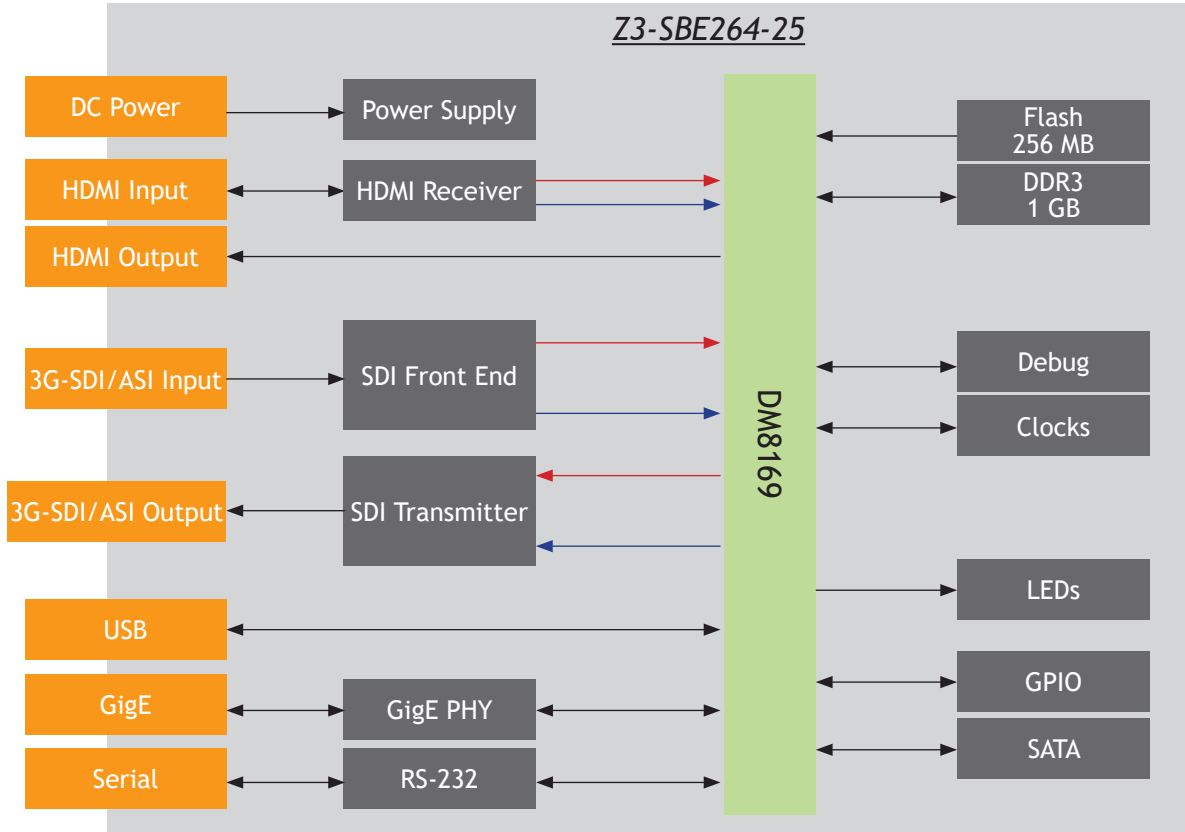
Z3-SBE264-25

DC Power

Power Supply

HDMI Input

HDMI Receiver

HDMI Output

3G-SDI/ASI Input

SDI Front End

3G-SDI/ASI Output

SDI Transmitter

USB

GigE

GigE PHY

Serial

RS-232

DM8169

Flash 256 MB

DDR3 1 GB

Debug

Clocks

LEDs

GPIO

SATA